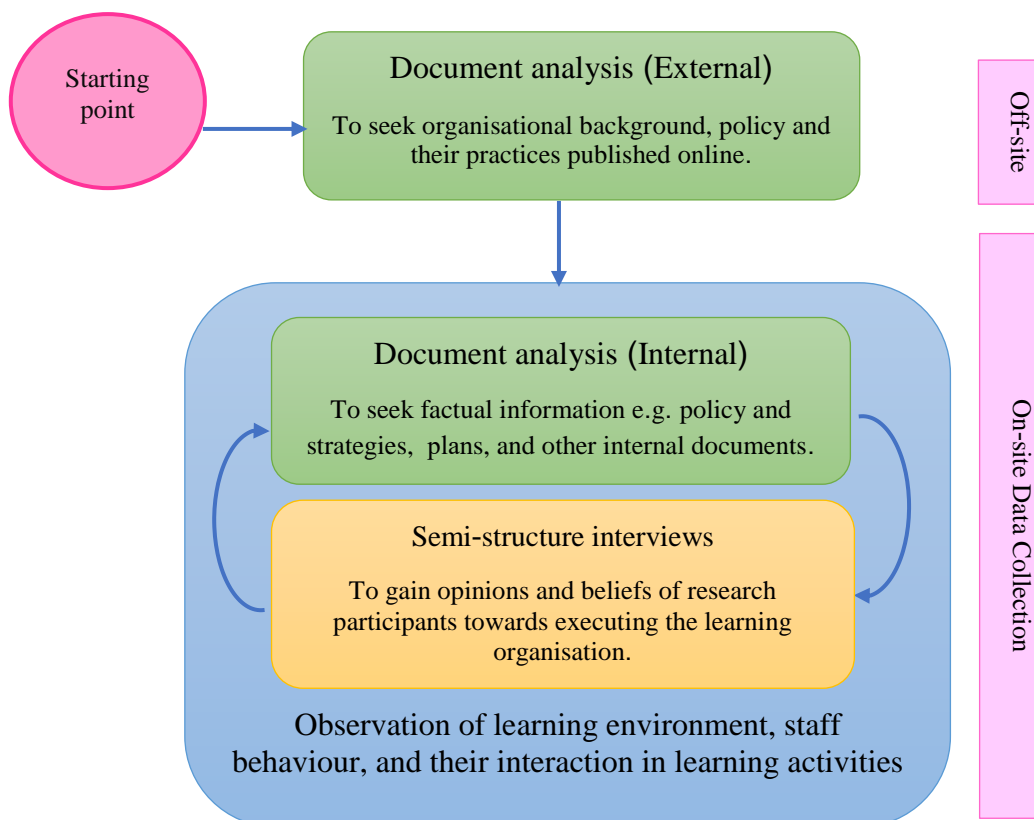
Starting point

Document analysis (External)

To seek organisational background, policy and their practices published online.

Off-site

Document analysis (Internal)

To seek factual information e.g. policy and strategies, plans, and other internal documents.

Semi-structure interviews

To gain opinions and beliefs of research participants towards executing the learning organisation.

Observation of learning environment, staff behaviour, and their interaction in learning activities

On-site Data Collection